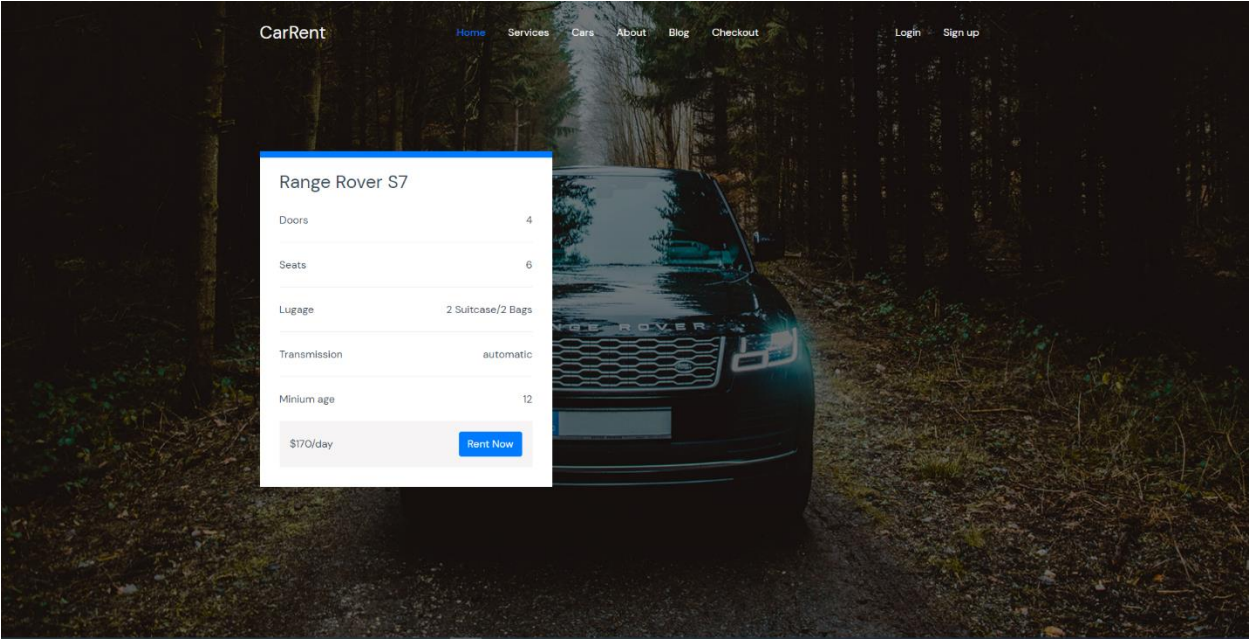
CarRent

Home Services Cars About Blog Checkout

Login Sign up

Range Rover S7

| | |
|---|---|
| Doors | 4 |
| Seats | 6 |
| Lugage | 2 Suitcase/2 Bags |
| Transmission | automatic |
| Minium age | 12 |

$170/day

Rent Now

RANGE ROVER